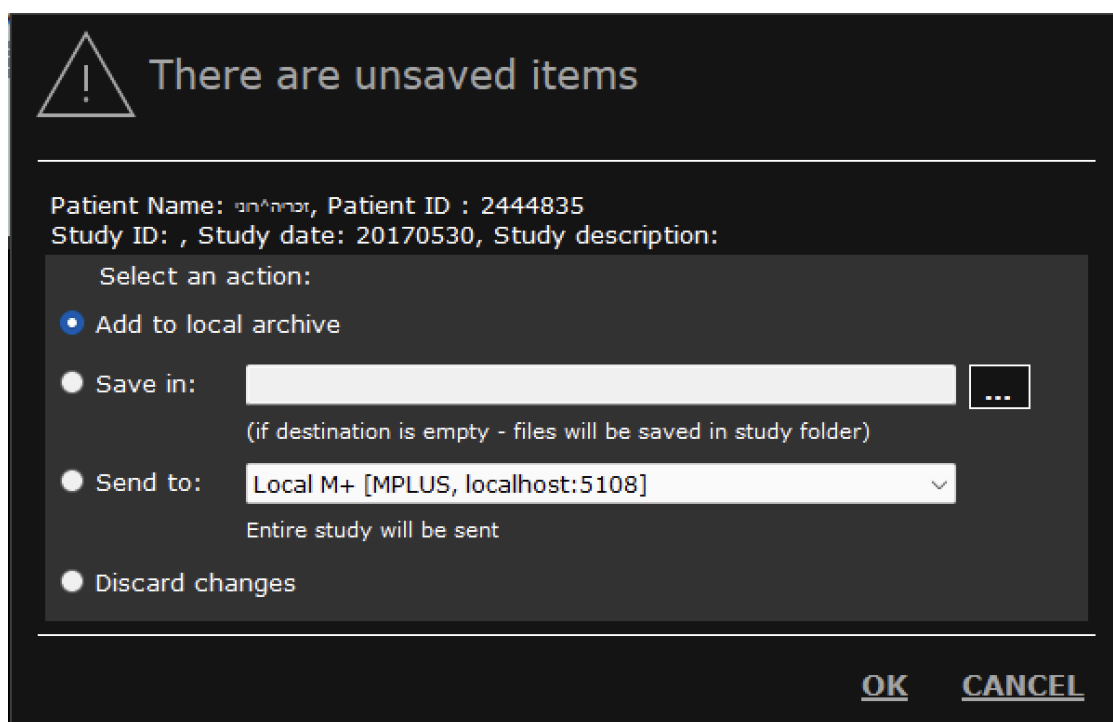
There are unsaved items

Patient Name: זכריה^חני, Patient ID : 2444835
Study ID: , Study date: 20170530, Study description:

Select an action:

Add to local archive

Save in: ...

(if destination is empty - files will be saved in study folder)

Send to: Local M+ [MPLUS, localhost:5108]

Entire study will be sent

Discard changes

OK CANCEL